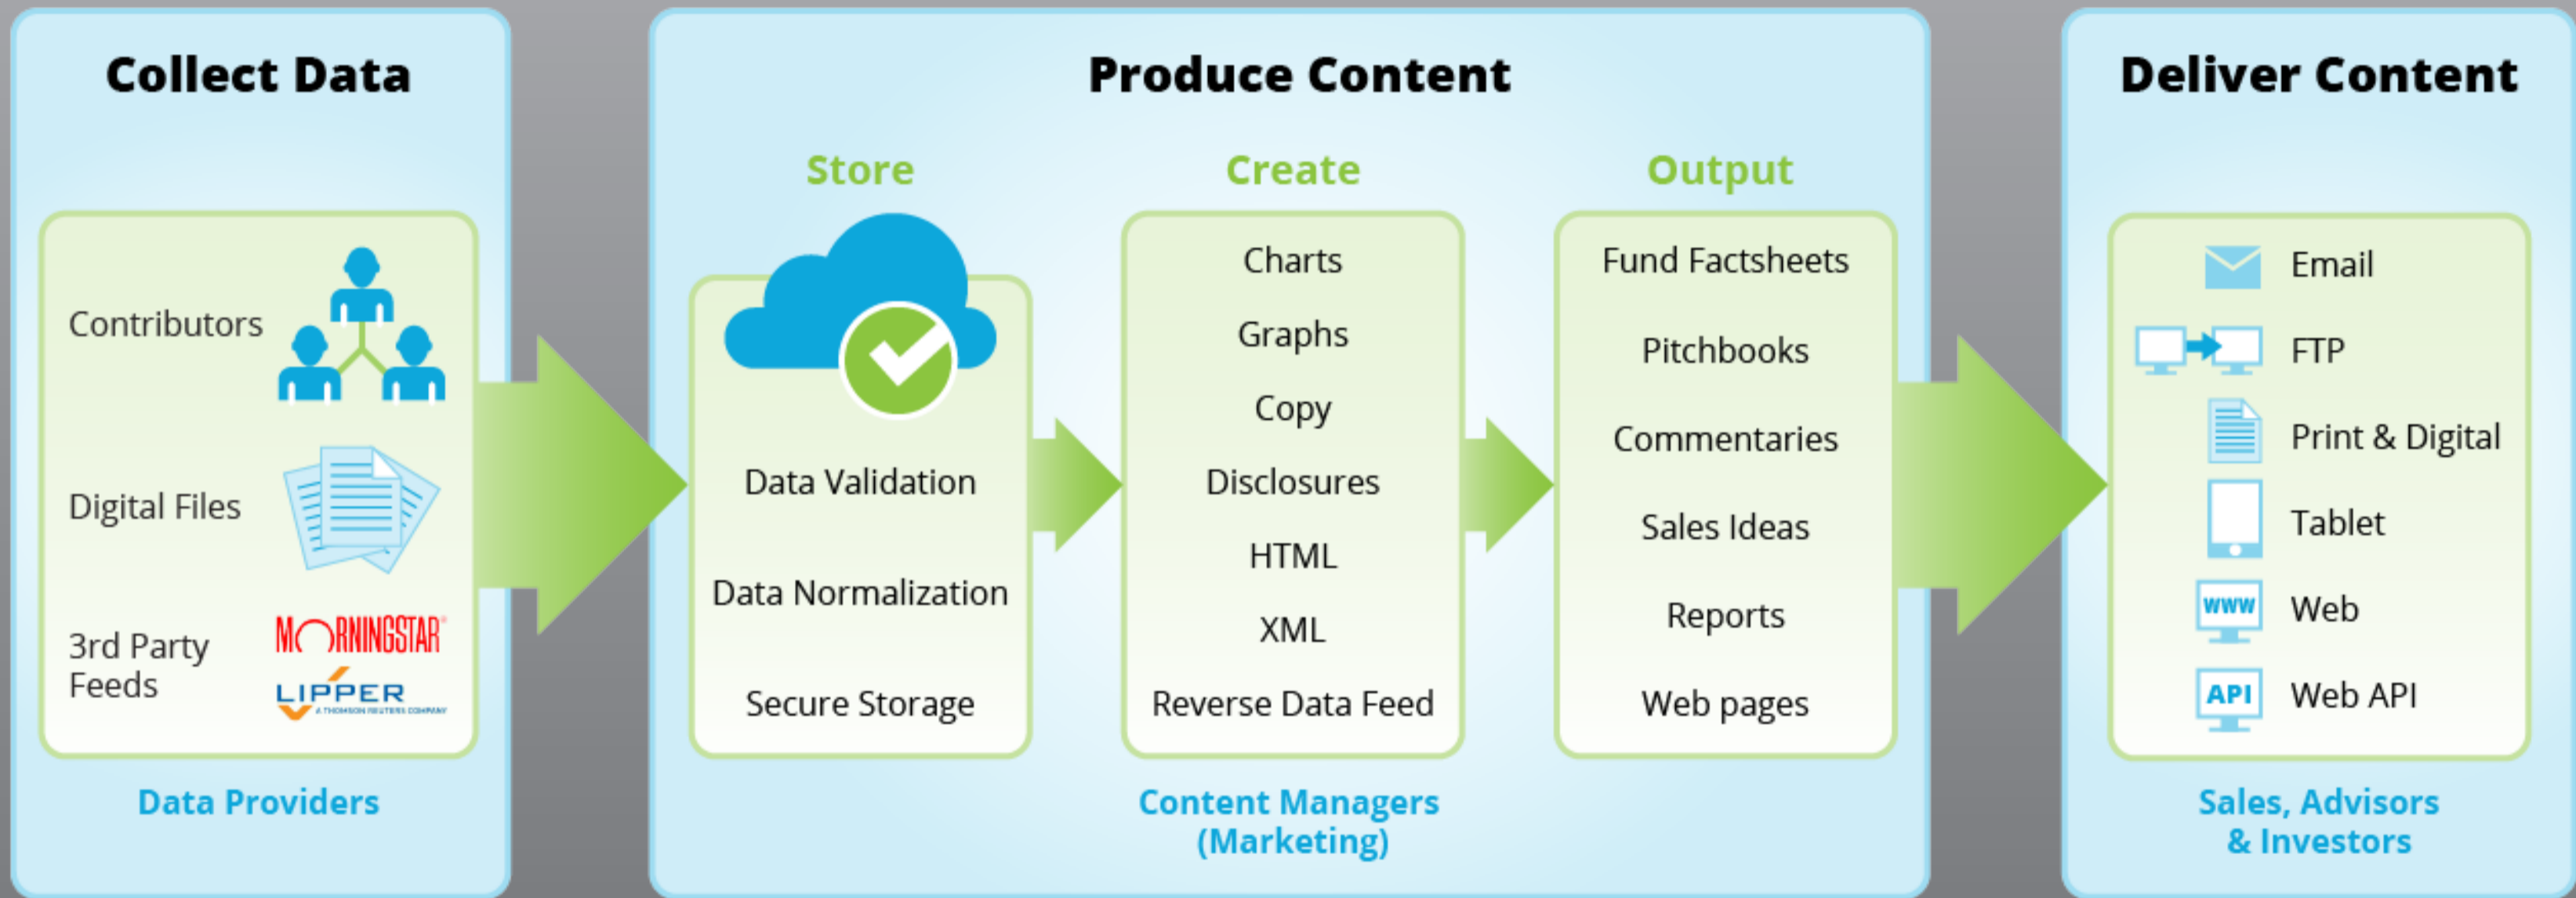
Collect Data

Contributors

Digital Files

3rd Party Feeds

MORNINGSTAR

LIPPER
A THOMSON REUTERS COMPANY

Data Providers

Produce Content

Store

Data Validation

Data Normalization

Secure Storage

Create

Charts

Graphs

Copy

Disclosures

HTML

XML

Reverse Data Feed

Output

Fund Factsheets

Pitchbooks

Commentaries

Sales Ideas

Reports

Web pages

Content Managers (Marketing)

Deliver Content

Email

FTP

Print & Digital

Tablet

WWW Web

API Web API

Sales, Advisors & Investors